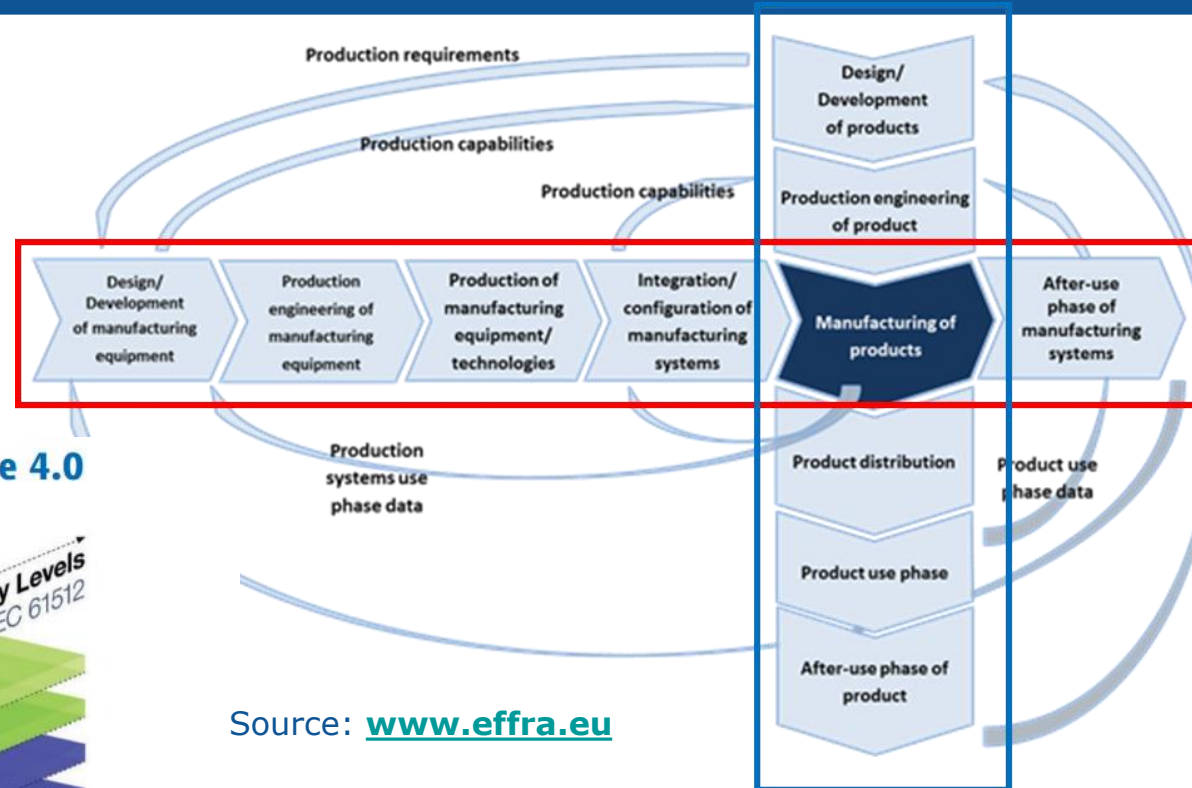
Production requirements

Production capabilities

Production capabilities

Design/ Development of products

Production engineering of product

Design/ Development of manufacturing equipment

Production engineering of manufacturing equipment

Production of manufacturing equipment/ technologies

Integration/ configuration of manufacturing systems

Manufacturing of products

After-use phase of manufacturing systems

e 4.0

Production systems use phase data

Product distribution

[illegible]oduct use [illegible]hase data

y Levels
EC 61512

Product use phase

After-use phase of product

Source: www.effra.eu